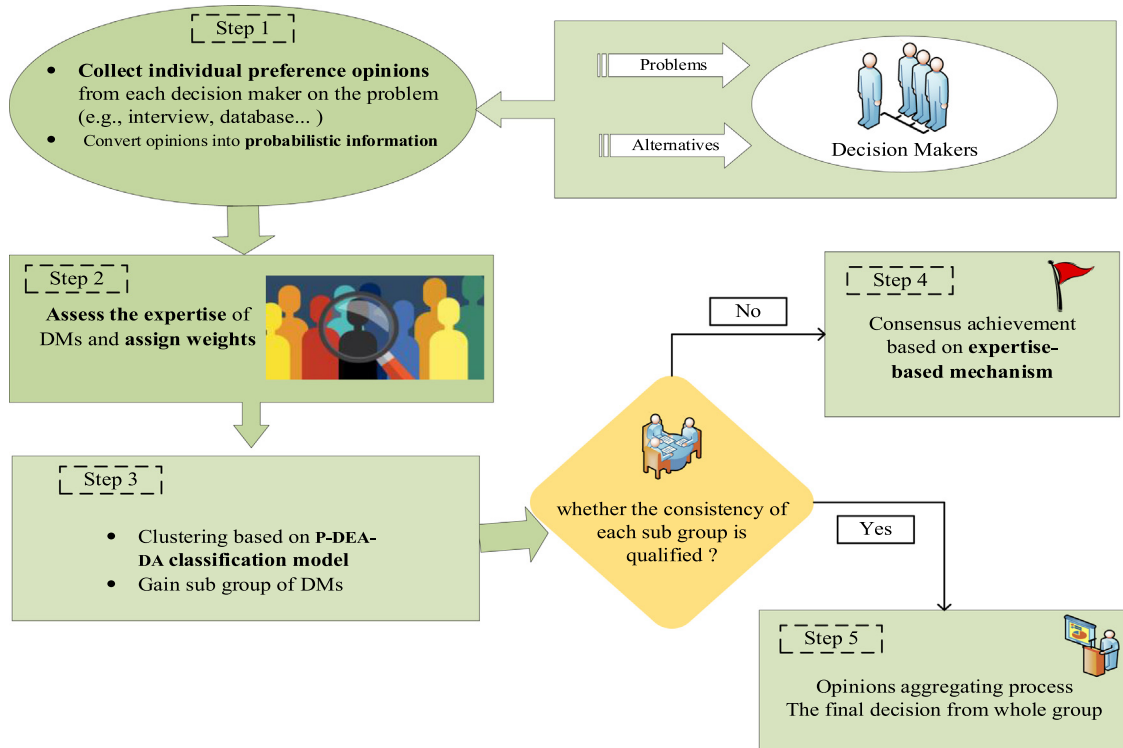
Step 1

- Collect individual preference opinions from each decision maker on the problem (e.g., interview, database... )
- Convert opinions into probabilistic information

Problems

Alternatives

Decision Makers

Step 2

Assess the expertise of DMs and assign weights

No

Step 4

Consensus achievement based on expertise-based mechanism

Step 3

- Clustering based on P-DEA-DA classification model
- Gain sub group of DMs

whether the consistency of each sub group is qualified ?

Yes

Step 5

Opinions aggregating process
The final decision from whole group